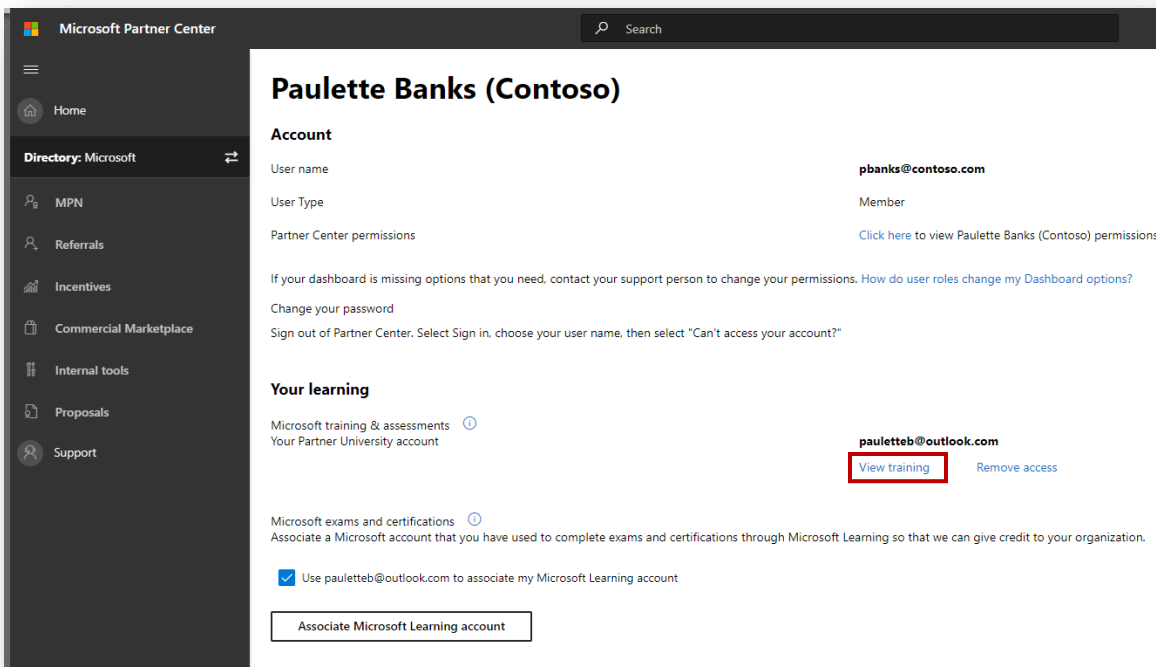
Microsoft Partner Center

Search

Home

Directory: Microsoft

MPN

Referrals

Incentives

Commercial Marketplace

Internal tools

Proposals

Support

Paulette Banks (Contoso)

Account

User name pbanks@contoso.com

User Type Member

Partner Center permissions Click here to view Paulette Banks (Contoso) permissions

If your dashboard is missing options that you need, contact your support person to change your permissions. How do user roles change my Dashboard options?

Change your password

Sign out of Partner Center. Select Sign in, choose your user name, then select "Can't access your account?"

Your learning

Microsoft training & assessments
Your Partner University account pauletteb@outlook.com

View training Remove access

Microsoft exams and certifications
Associate a Microsoft account that you have used to complete exams and certifications through Microsoft Learning so that we can give credit to your organization.

Use pauletteb@outlook.com to associate my Microsoft Learning account

Associate Microsoft Learning account